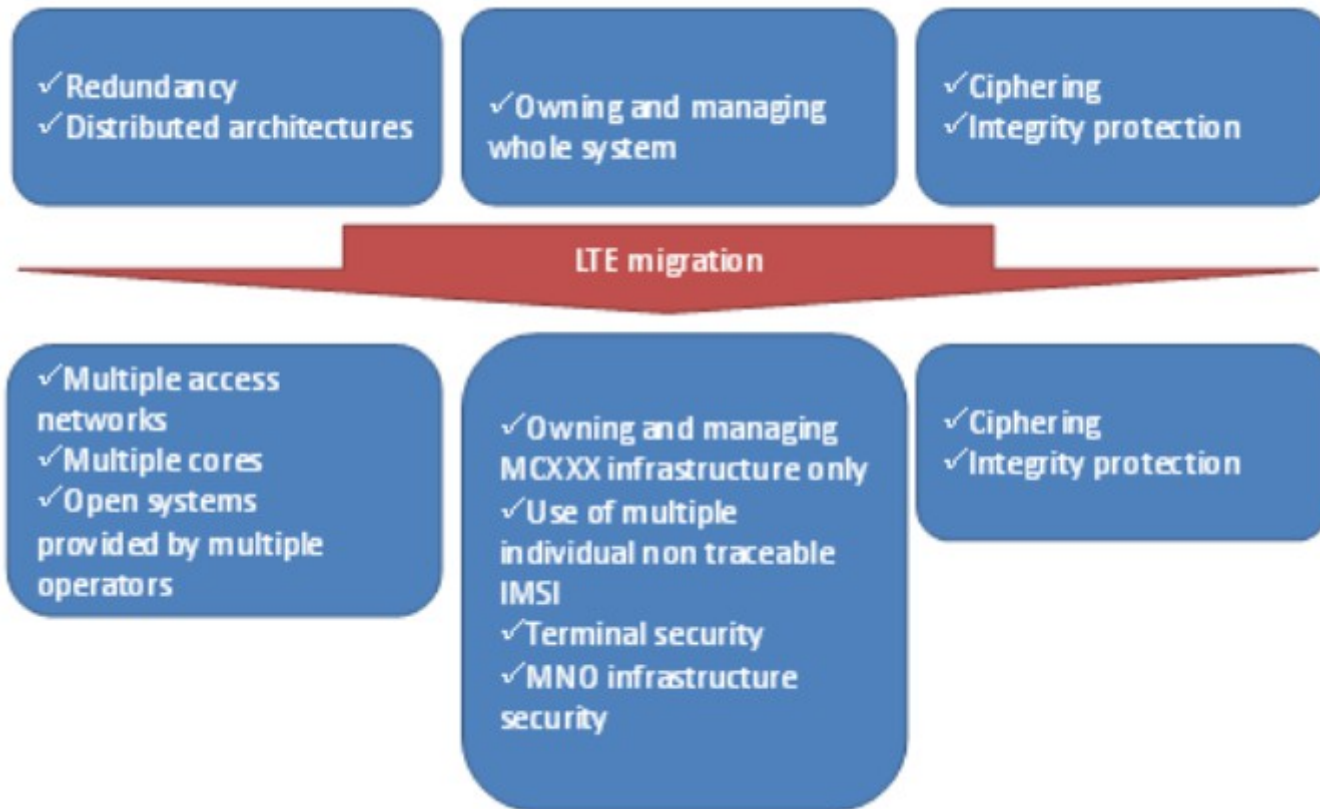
✓Redundancy
✓Distributed architectures

✓Owning and managing whole system

✓Ciphering
✓Integrity protection

LTE migration

✓Multiple access networks
✓Multiple cores
✓Open systems provided by multiple operators

✓Owning and managing MCXXX infrastructure only
✓Use of multiple individual non traceable IMSI
✓Terminal security
✓MNO infrastructure security

✓Ciphering
✓Integrity protection